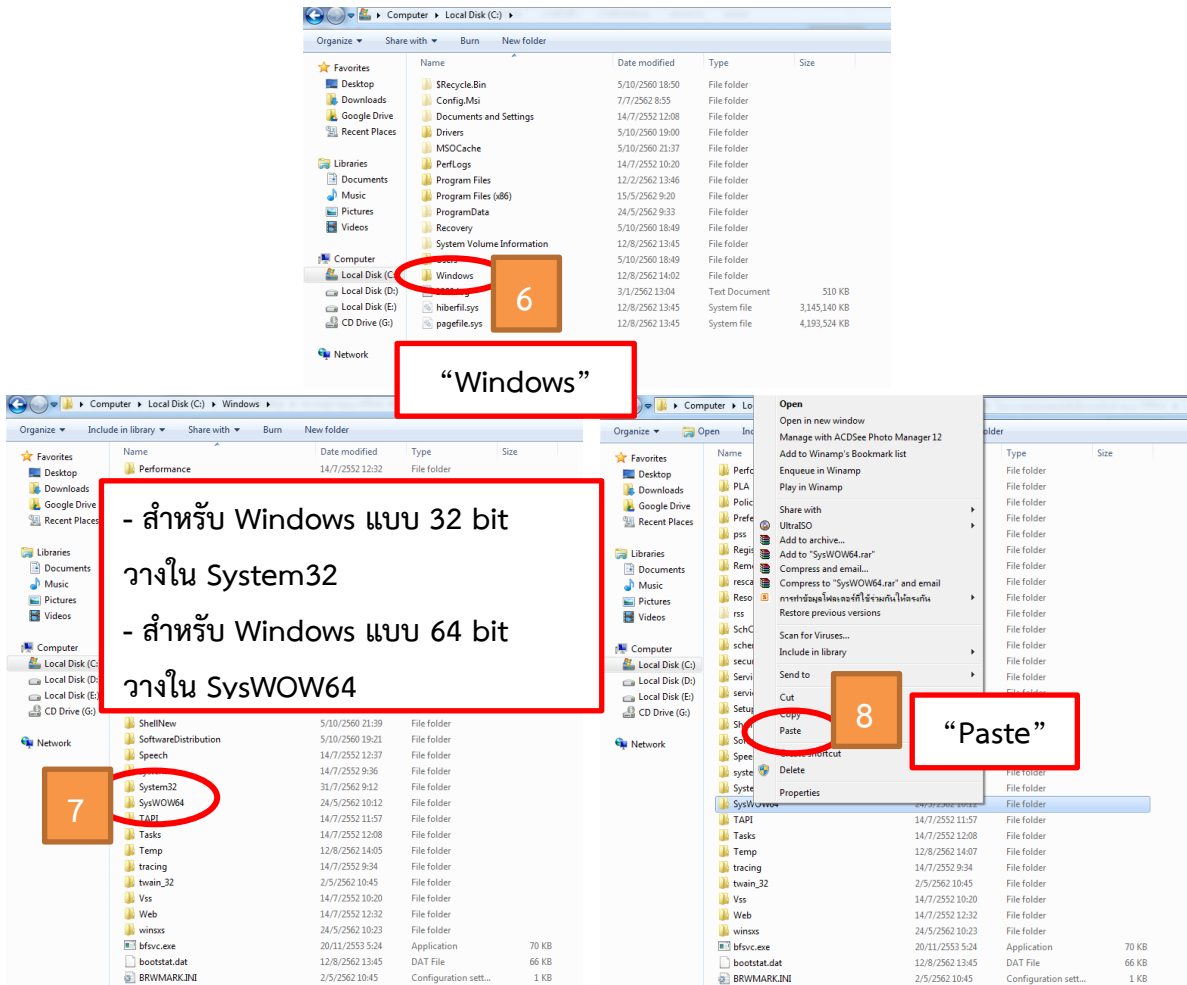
Computer ▸ Local Disk (C:) ▸

Organize ▾ Share with ▾ Burn New folder

Favorites
Desktop
Downloads
Google Drive
Recent Places

Libraries
Documents
Music
Pictures
Videos

Computer
Local Disk (C:)
Local Disk (D:)
Local Disk (E:)
CD Drive (G:)

Network

| Name | Date modified | Type | Size |
|---|---|---|---|
| $Recycle.Bin | 5/10/2560 18:50 | File folder | |
| Config.Msi | 7/7/2562 8:55 | File folder | |
| Documents and Settings | 14/7/2552 12:08 | File folder | |
| Drivers | 5/10/2560 19:00 | File folder | |
| MSOCache | 5/10/2560 21:37 | File folder | |
| PerfLogs | 14/7/2552 10:20 | File folder | |
| Program Files | 12/2/2562 13:46 | File folder | |
| Program Files (x86) | 15/5/2562 9:20 | File folder | |
| ProgramData | 24/5/2562 9:33 | File folder | |
| Recovery | 5/10/2560 18:49 | File folder | |
| System Volume Information | 12/8/2562 13:45 | File folder | |
| Users | 5/10/2560 18:49 | File folder | |
| Windows | 12/8/2562 14:02 | File folder | |
| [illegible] | 3/1/2562 13:04 | Text Document | 510 KB |
| hiberfil.sys | 12/8/2562 13:45 | System file | 3,145,140 KB |
| pagefile.sys | 12/8/2562 13:45 | System file | 4,193,524 KB |

6

“Windows”

Computer ▸ Local Disk (C:) ▸ Windows ▸

Organize ▾ Include in library ▾ Share with ▾ Burn New folder

| Name | Date modified | Type | Size |
|---|---|---|---|
| Performance | 14/7/2552 12:32 | File folder | |
| ShellNew | 5/10/2560 21:39 | File folder | |
| SoftwareDistribution | 5/10/2560 19:21 | File folder | |
| Speech | 14/7/2552 12:37 | File folder | |
| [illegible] | 14/7/2552 9:36 | File folder | |
| System32 | 31/7/2562 9:12 | File folder | |
| SysWOW64 | 24/5/2562 10:12 | File folder | |
| TAPI | 14/7/2552 11:57 | File folder | |
| Tasks | 14/7/2552 12:08 | File folder | |
| Temp | 12/8/2562 14:05 | File folder | |
| tracing | 14/7/2552 9:34 | File folder | |
| twain_32 | 2/5/2562 10:45 | File folder | |
| Vss | 14/7/2552 10:20 | File folder | |
| Web | 14/7/2552 12:32 | File folder | |
| winsxs | 24/5/2562 10:23 | File folder | |
| bfsvc.exe | 20/11/2553 5:24 | Application | 70 KB |
| bootstat.dat | 12/8/2562 13:45 | DAT File | 66 KB |
| BRWMARK.INI | 2/5/2562 10:45 | Configuration sett... | 1 KB |

- สำหรับ Windows แบบ 32 bit วางใน System32
- สำหรับ Windows แบบ 64 bit วางใน SysWOW64

7

Computer ▸ Lo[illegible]

Organize ▾ Open Inc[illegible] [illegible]older

Open
Open in new window
Manage with ACDSee Photo Manager 12
Add to Winamp's Bookmark list
Enqueue in Winamp
Play in Winamp
Share with
UltraISO
Add to archive...
Add to "SysWOW64.rar"
Compress and email...
Compress to "SysWOW64.rar" and email
การทำข้อมูลโฟลเดอร์ที่ใช้ร่วมกันให้ตรงกัน
Restore previous versions
Scan for Viruses...
Include in library
Send to
Cut
Copy
Paste
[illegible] shortcut
Delete
Properties

Perfo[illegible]
PLA
Polic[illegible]
Prefe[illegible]
pss
Regis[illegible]
Remo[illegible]
resca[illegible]
Reso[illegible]
rss
SchC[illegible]
sche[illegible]
secu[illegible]
Servi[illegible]
servi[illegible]
Setup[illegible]
Sh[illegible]
Sof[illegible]
Spee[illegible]
syste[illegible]
Syste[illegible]
SysWOW64
TAPI 14/7/2552 11:57 File folder
Tasks 14/7/2552 12:08 File folder
Temp 12/8/2562 14:07 File folder
tracing 14/7/2552 9:34 File folder
twain_32 2/5/2562 10:45 File folder
Vss 14/7/2552 10:20 File folder
Web 14/7/2552 12:32 File folder
winsxs 24/5/2562 10:23 File folder
bfsvc.exe 20/11/2553 5:24 Application 70 KB
bootstat.dat 12/8/2562 13:45 DAT File 66 KB
BRWMARK.INI 2/5/2562 10:45 Configuration sett... 1 KB

8

“Paste”